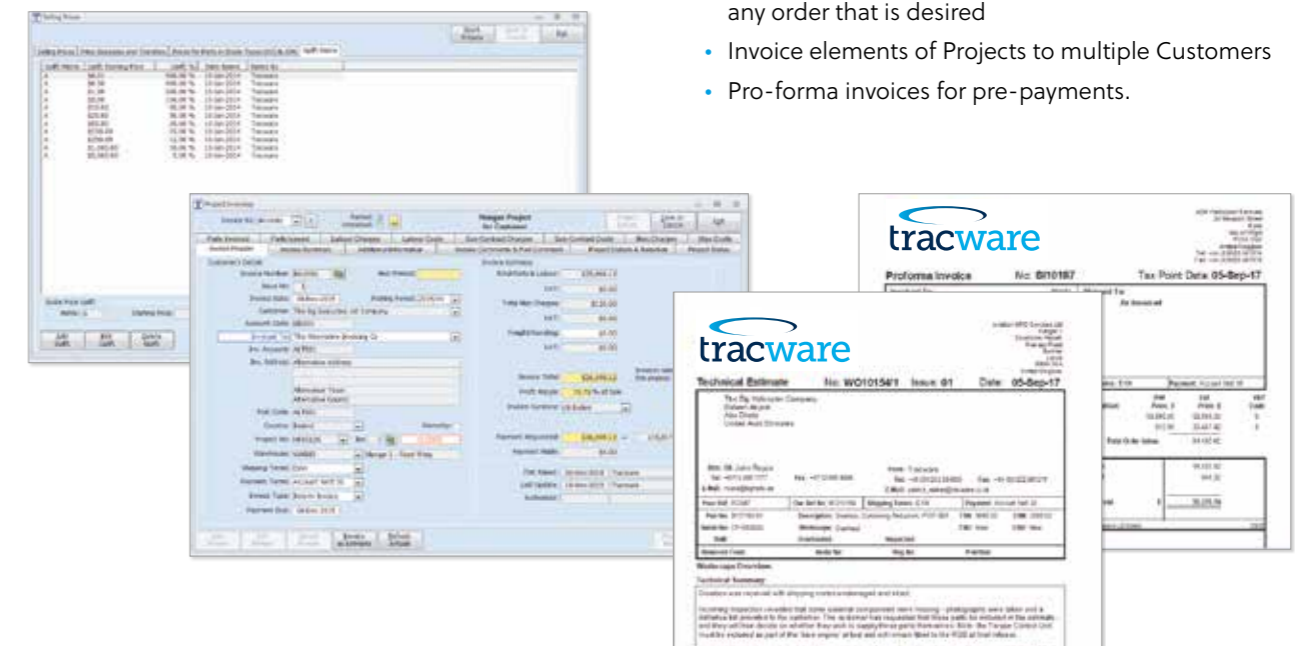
any order that is desired

• Invoice elements of Projects to multiple Customers

• Pro-forma invoices for pre-payments.

Selling Prices

Project Overview

Nieuport Project for Customer

Customer's Details

Invoice Summary

tracware

Proforma Invoice

No: 8/10187

Tax Point Date: 05-Sep-17

tracware

Technical Estimate

No: WO1015/41

Issue: 01

Date: 05-Sep-17

Workscope Overview

Technical Summary